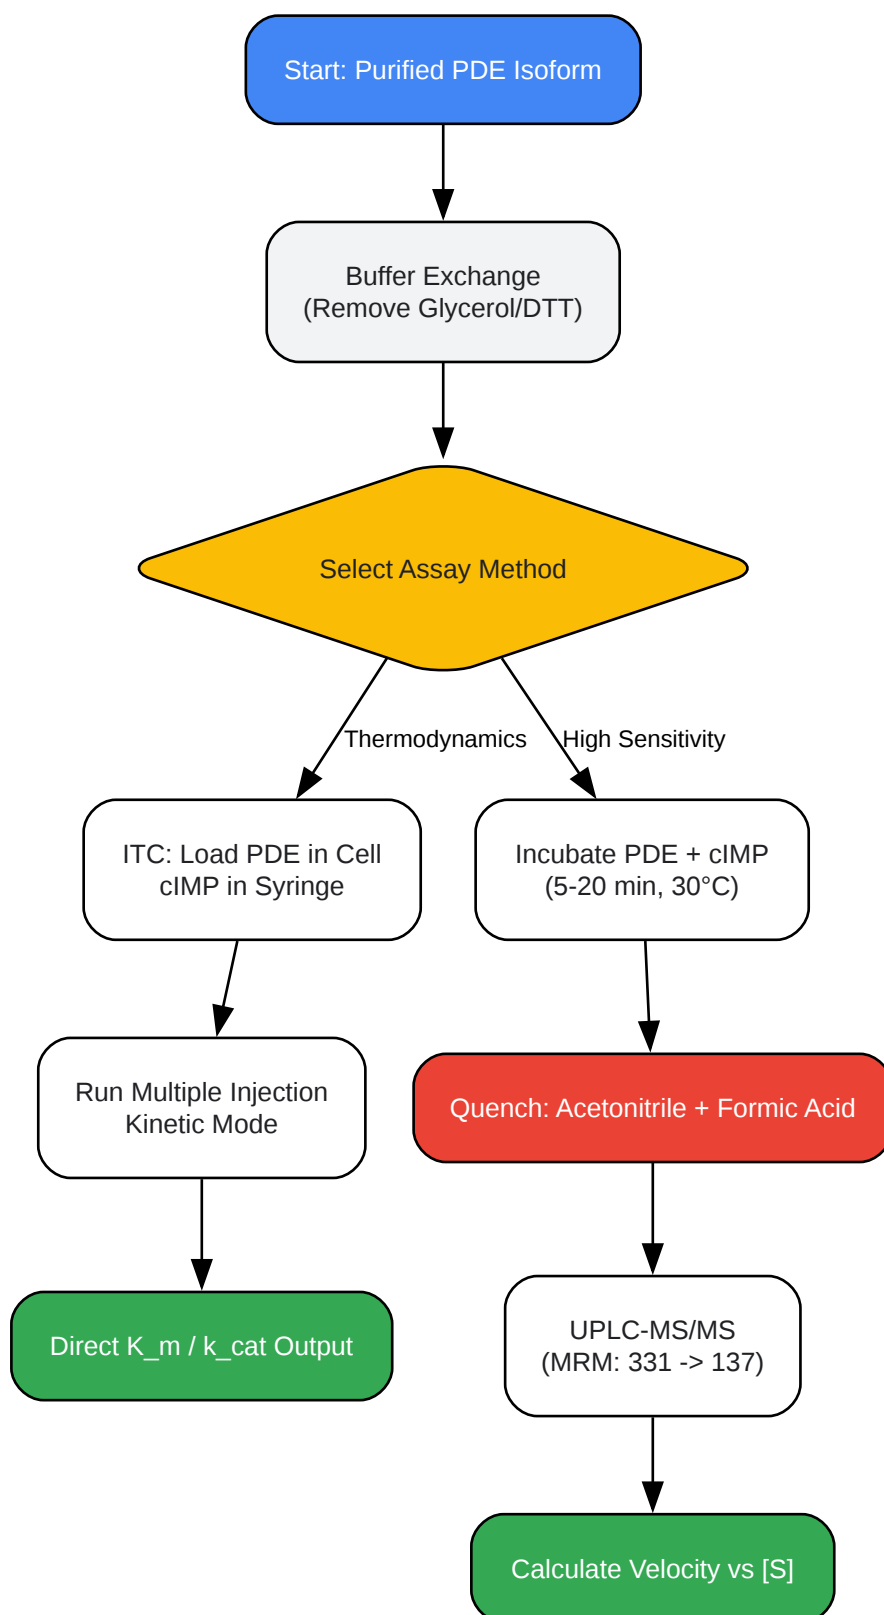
Start: Purified PDE Isoform

Buffer Exchange
(Remove Glycerol/DTT)

Select Assay Method

Thermodynamics

High Sensitivity

ITC: Load PDE in Cell
cIMP in Syringe

Incubate PDE + cIMP
(5-20 min, 30°C)

Run Multiple Injection
Kinetic Mode

Quench: Acetonitrile + Formic Acid

Direct K_m / k_cat Output

UPLC-MS/MS
(MRM: 331 -> 137)

Calculate Velocity vs [S]